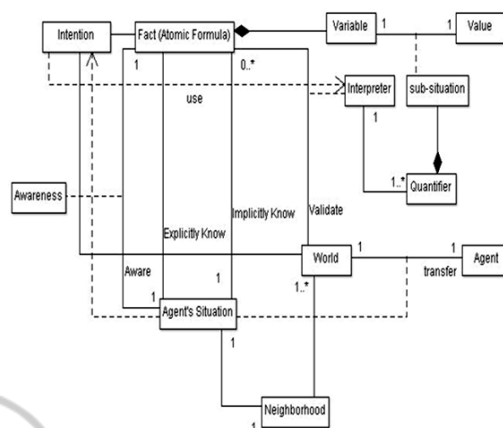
Intention
Fact (Atomic Formula)
Variable
1
1
Value
1
0..*
use
Interpreter
sub-situation
1
1..*
Quantifier
Awareness
Validate
Implicitly Know
Explicitly Know
World
1
1
Agent
transfer
Aware
1
1
1..*
Agent's Situation
1
Neighborhood
1